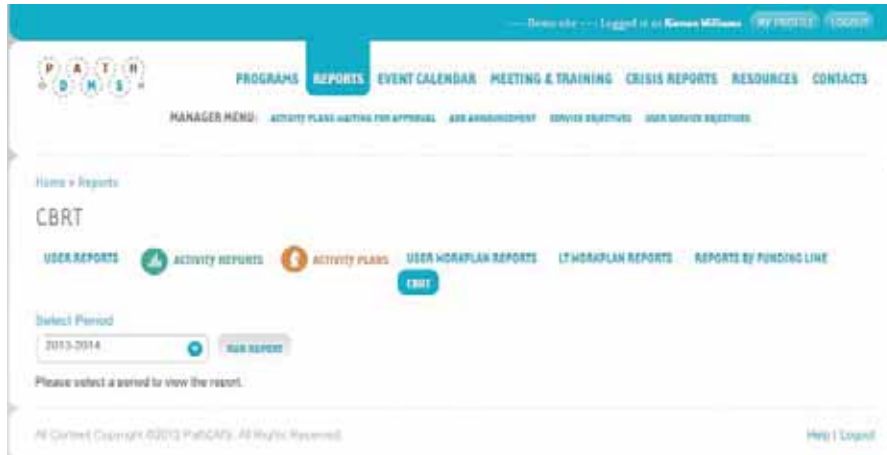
--- Demo site --- Logged in as Kieran Williams MY PROFILE LOGOUT

P A T H
D M S

PROGRAMS REPORTS EVENT CALENDAR MEETING & TRAINING CRISIS REPORTS RESOURCES CONTACTS

MANAGER MENU: ACTIVITY PLANS WAITING FOR APPROVAL ADD ANNOUNCEMENT SERVICE OBJECTIVES USER SERVICE OBJECTIVES

Home » Reports

CBRT

USER REPORTS ACTIVITY REPORTS ACTIVITY PLANS USER WORKPLAN REPORTS LT WORKPLAN REPORTS REPORTS BY FUNDING LINE CBRT

Select Period

2013-2014 RUN REPORT

Please select a period to view the report.

All Content Copyright ©2013 PathCAPS. All Rights Reserved.

Help | Logout